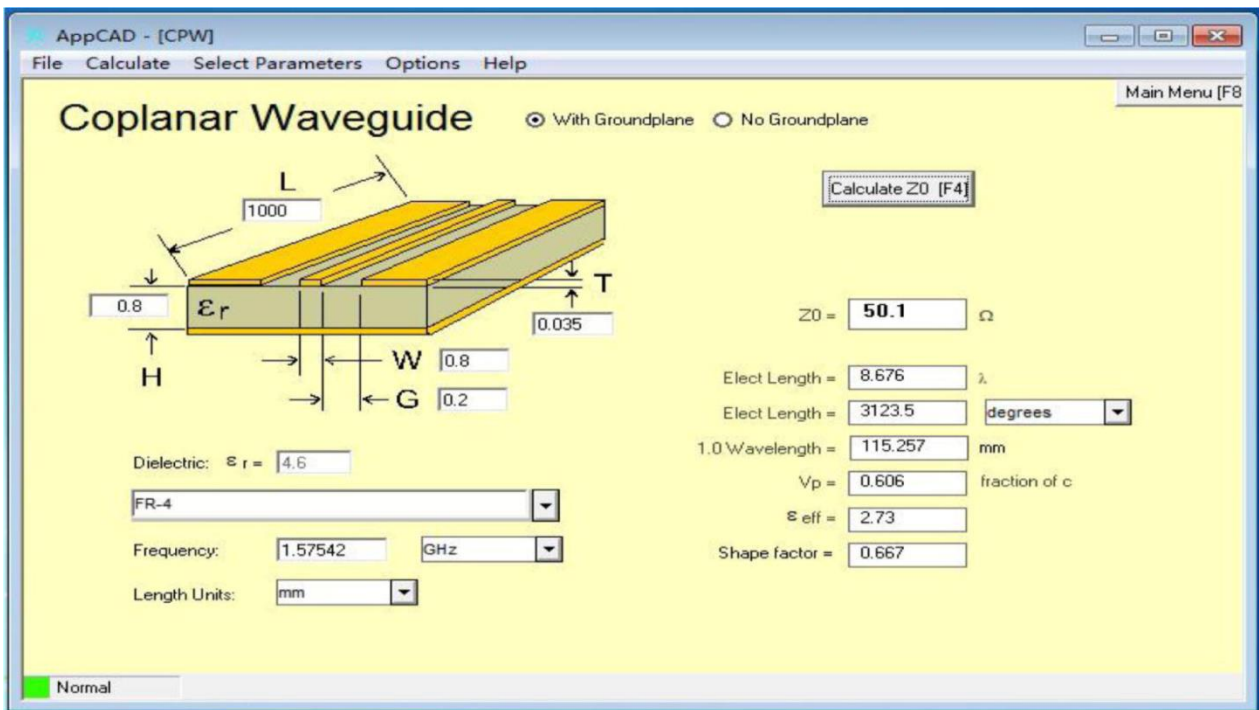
AppCAD - [CPW]

File Calculate Select Parameters Options Help

Main Menu [F8

Coplanar Waveguide

With Groundplane No Groundplane

L
1000

T
0.035

0.8
$\varepsilon_r$

H

W 0.8

G 0.2

Calculate Z0 [F4]

Z0 = 50.1 Ω

Elect Length = 8.676 λ

Elect Length = 3123.5 degrees

1.0 Wavelength = 115.257 mm

Vp = 0.606 fraction of c

$\varepsilon$ eff = 2.73

Shape factor = 0.667

Dielectric: $\varepsilon$ r = 4.6

FR-4

Frequency: 1.57542 GHz

Length Units: mm

Normal